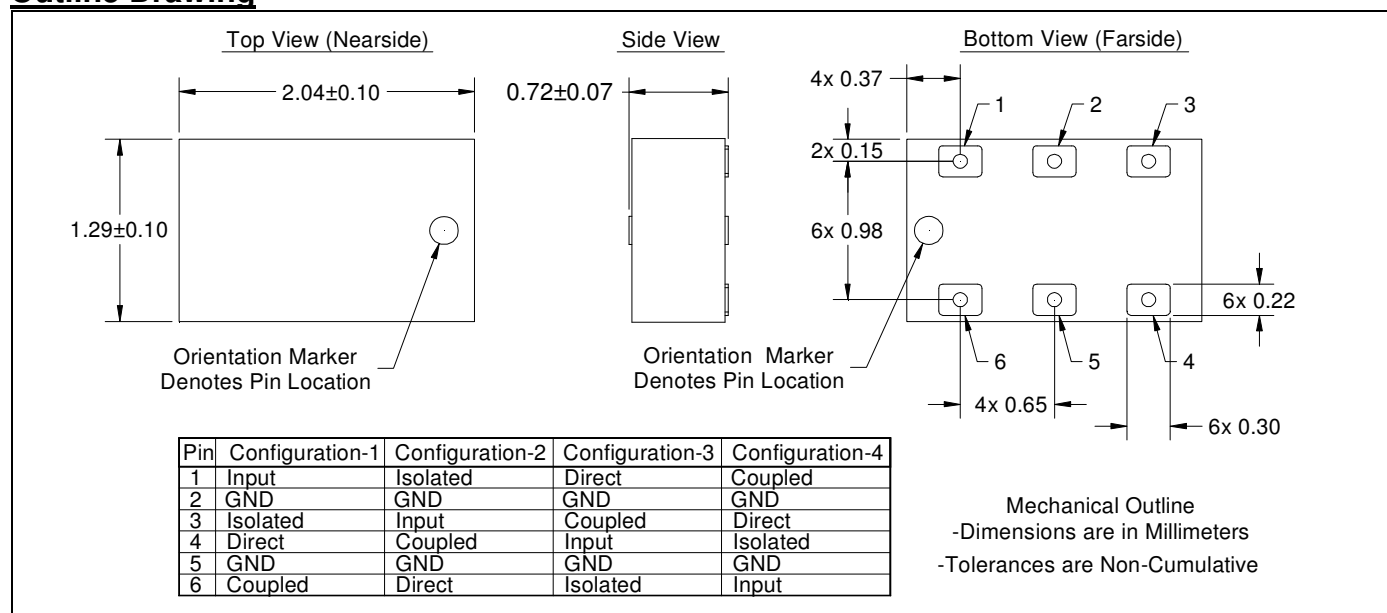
Outline Drawing

Top View (Nearside)

2.04±0.10

1.29±0.10

Orientation Marker Denotes Pin Location

Side View

0.72±0.07

Orientation Marker Denotes Pin Location

Bottom View (Farside)

4x 0.37

2x 0.15

6x 0.98

1

2

3

6

5

4

6x 0.22

4x 0.65

6x 0.30

| Pin | Configuration-1 | Configuration-2 | Configuration-3 | Configuration-4 |
|---|---|---|---|---|
| 1 | Input | Isolated | Direct | Coupled |
| 2 | GND | GND | GND | GND |
| 3 | Isolated | Input | Coupled | Direct |
| 4 | Direct | Coupled | Input | Isolated |
| 5 | GND | GND | GND | GND |
| 6 | Coupled | Direct | Isolated | Input |

Mechanical Outline
-Dimensions are in Millimeters
-Tolerances are Non-Cumulative